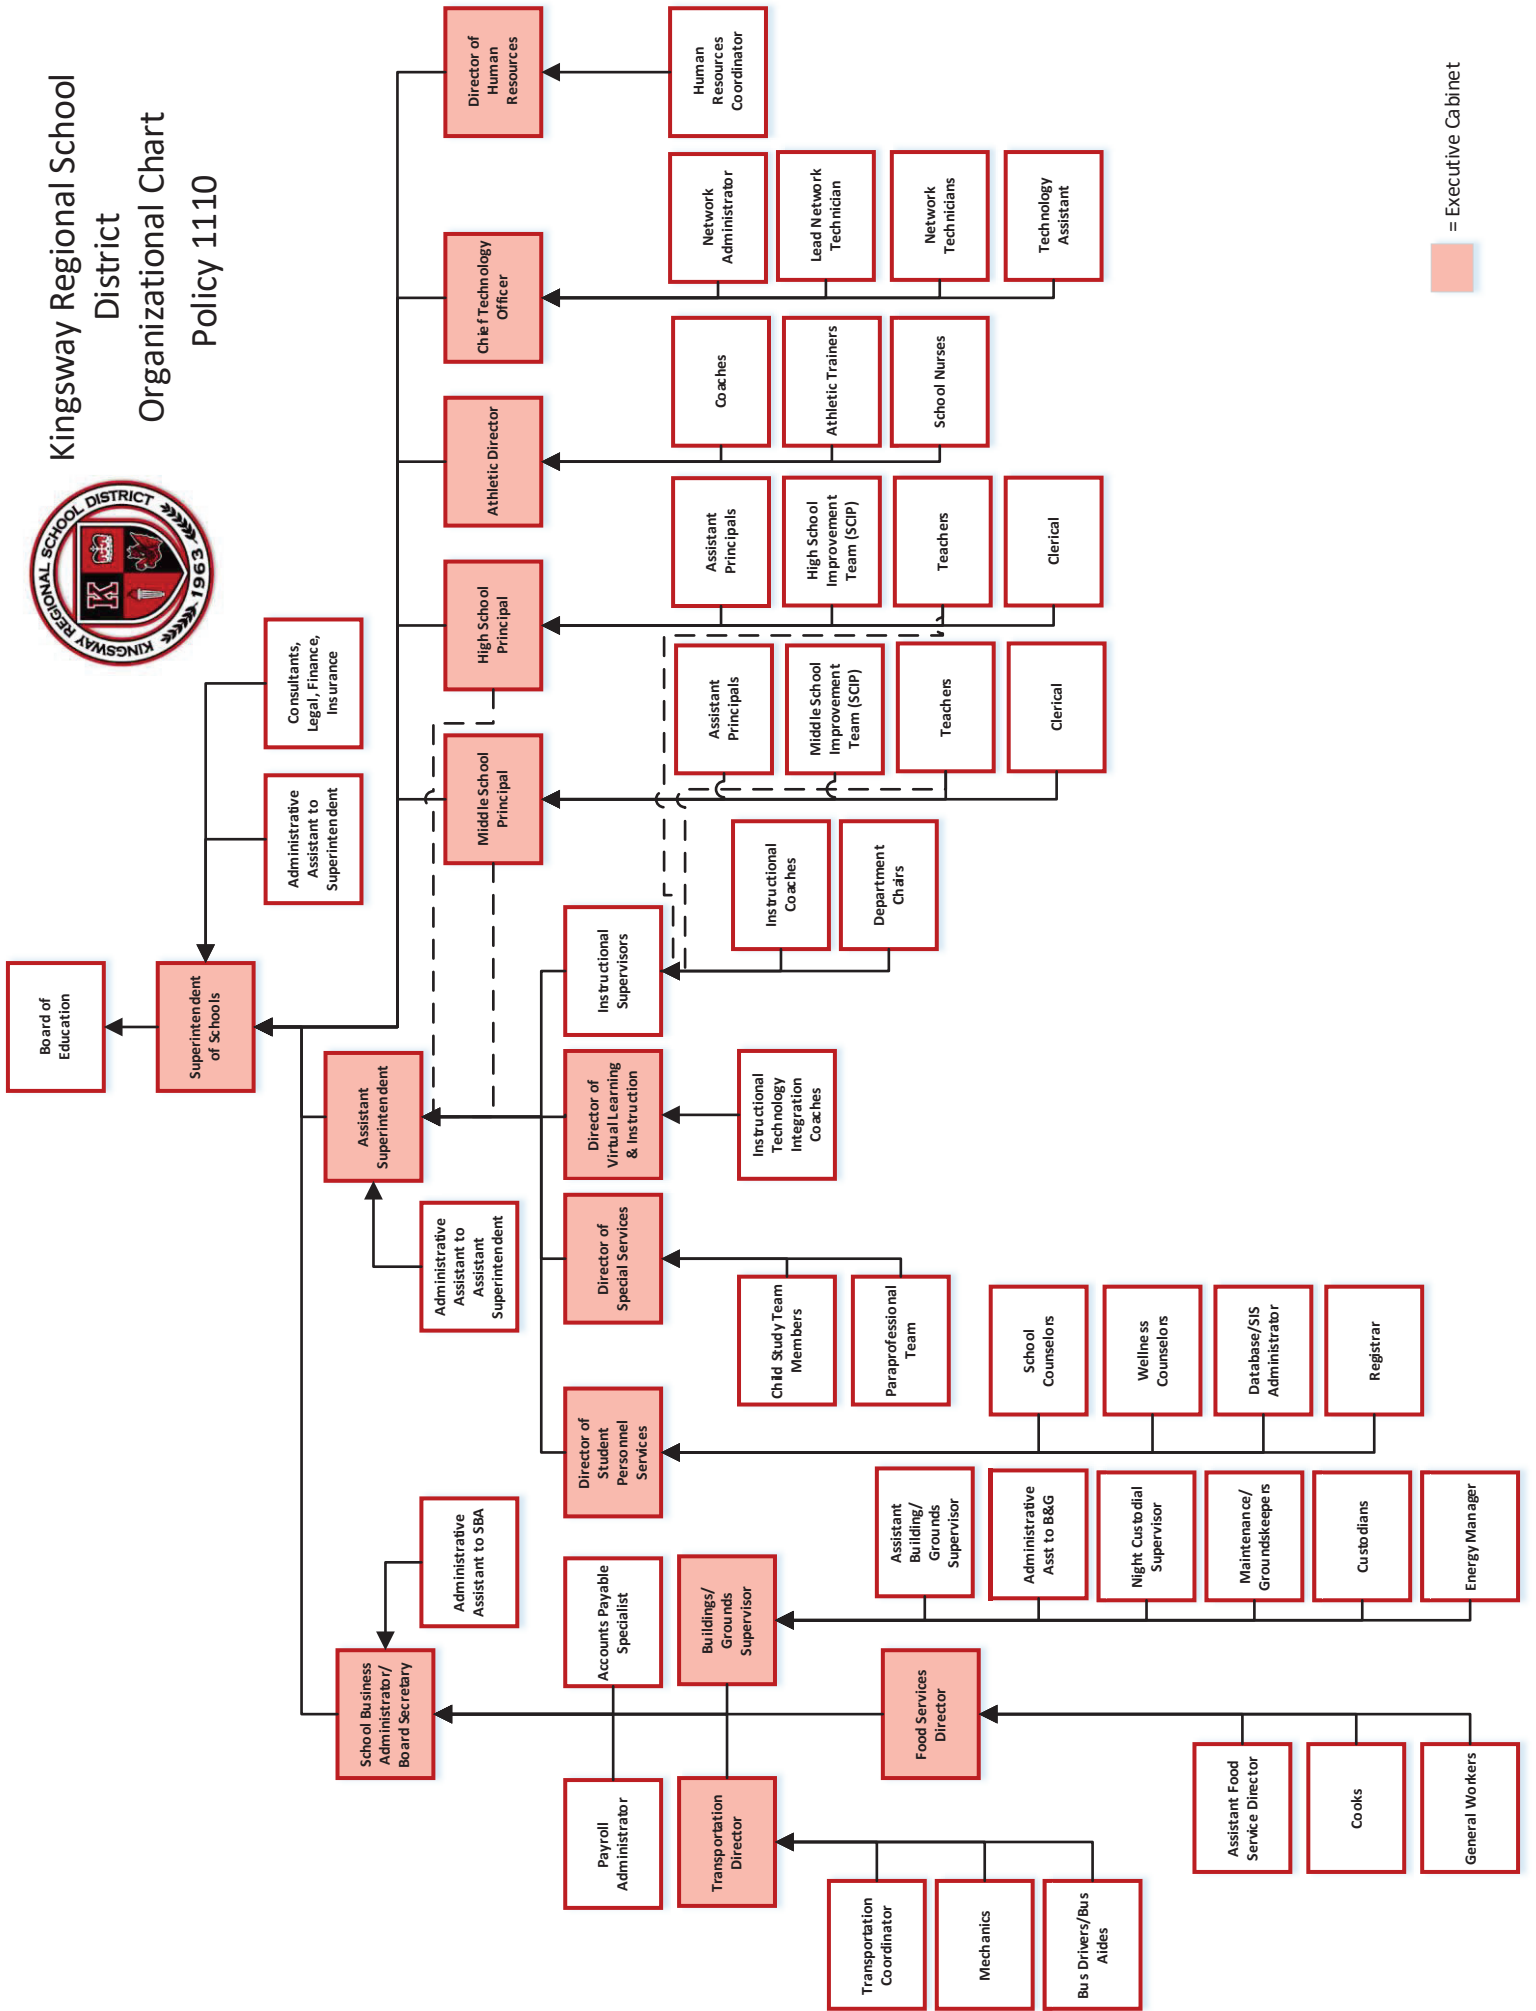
Kingsway Regional School District
Organizational Chart
Policy 1110

KINGSWAY REGIONAL SCHOOL DISTRICT 1963

= Executive Cabinet

Board of Education

Superintendent of Schools

Administrative Assistant to Superintendent

Consultants, Legal, Finance, Insurance

Director of Human Resources

Human Resources Coordinator

Chief Technology Officer

Network Administrator

Lead Network Technician

Network Technicians

Technology Assistant

Athletic Director

Coaches

Athletic Trainers

School Nurses

High School Principal

Assistant Principals

High School Improvement Team (SCIP)

Teachers

Clerical

Middle School Principal

Assistant Principals

Middle School Improvement Team (SCIP)

Teachers

Clerical

Instructional Coaches

Department Chairs

Assistant Superintendent

Administrative Assistant to Assistant Superintendent

Instructional Supervisors

Director of Virtual Learning & Instruction

Instructional Technology Integration Coaches

Director of Special Services

Child Study Team Members

Paraprofessional Team

Director of Student Personnel Services

School Counselors

Wellness Counselors

Database/SIS Administrator

Registrar

School Business Administrator/ Board Secretary

Administrative Assistant to SBA

Accounts Payable Specialist

Payroll Administrator

Buildings/ Grounds Supervisor

Assistant Building/ Grounds Supervisor

Administrative Asst to B&G

Night Custodial Supervisor

Maintenance/ Groundskeepers

Custodians

Energy Manager

Food Services Director

Assistant Food Service Director

Cooks

General Workers

Transportation Director

Transportation Coordinator

Mechanics

Bus Drivers/Bus Aides